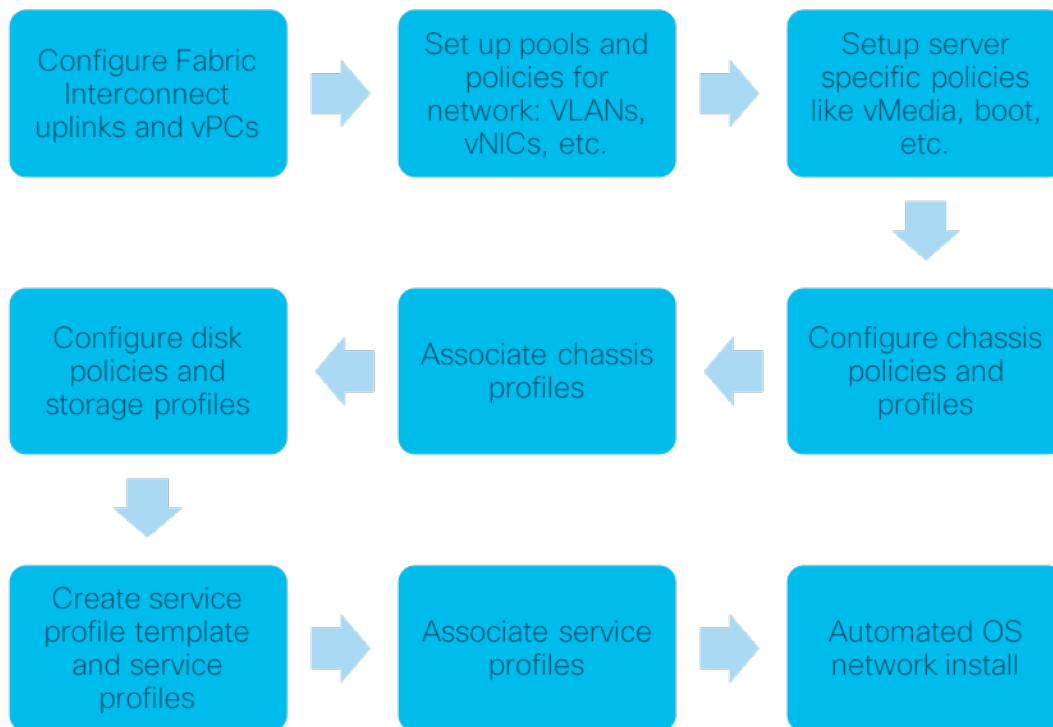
Configure Fabric Interconnect uplinks and vPCs

Set up pools and policies for network: VLANs, vNICs, etc.

Setup server specific policies like vMedia, boot, etc.

Configure chassis policies and profiles

Associate chassis profiles

Configure disk policies and storage profiles

Create service profile template and service profiles

Associate service profiles

Automated OS network install